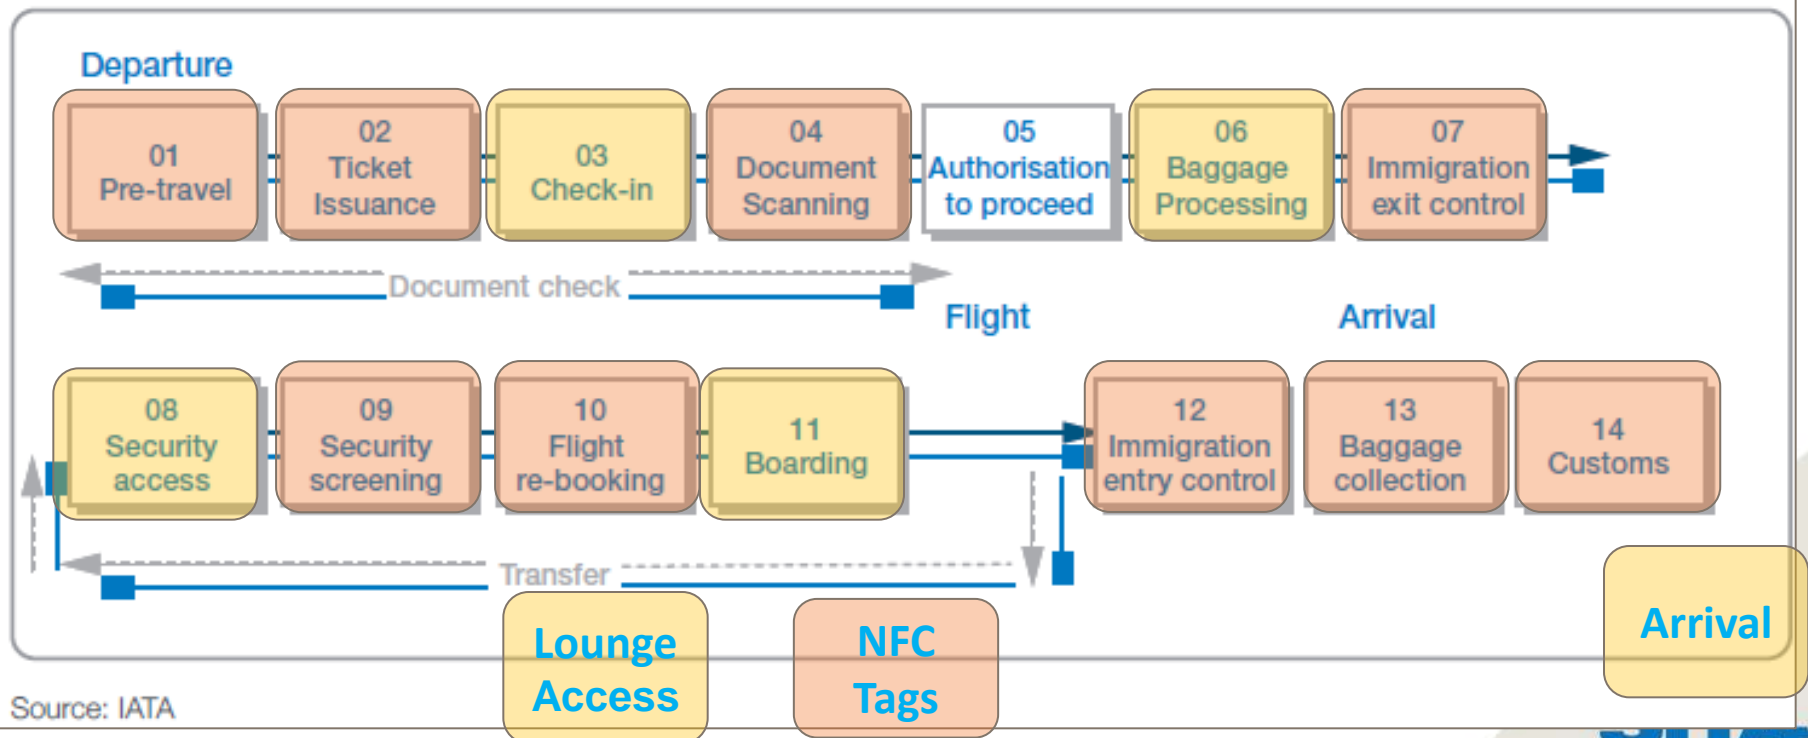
Departure

01
Pre-travel

02
Ticket
Issuance

03
Check-in

04
Document
Scanning

05
Authorisation
to proceed

06
Baggage
Processing

07
Immigration
exit control

Document check

Flight

Arrival

08
Security
access

09
Security
screening

10
Flight
re-booking

11
Boarding

12
Immigration
entry control

13
Baggage
collection

14
Customs

Transfer

Lounge
Access

NFC
Tags

Arrival

Source: IATA